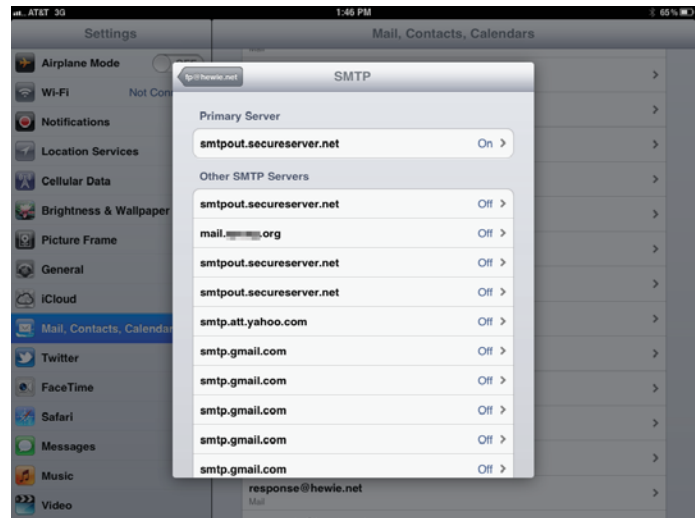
AT&T 3G
1:46 PM
65%

Settings
Mail, Contacts, Calendars

Airplane Mode
Wi-Fi
Not Con
Notifications
Location Services
Cellular Data
Brightness & Wallpaper
Picture Frame
General
iCloud
Mail, Contacts, Calendar
Twitter
FaceTime
Safari
Messages
Music
Video

fp@hewie.net
SMTP

Primary Server
smtpout.secureserver.net On >

Other SMTP Servers
smtpout.secureserver.net Off >
mail.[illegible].org Off >
smtpout.secureserver.net Off >
smtpout.secureserver.net Off >
smtp.att.yahoo.com Off >
smtp.gmail.com Off >
smtp.gmail.com Off >
smtp.gmail.com Off >
smtp.gmail.com Off >
smtp.gmail.com Off >

response@hewie.net
Mail